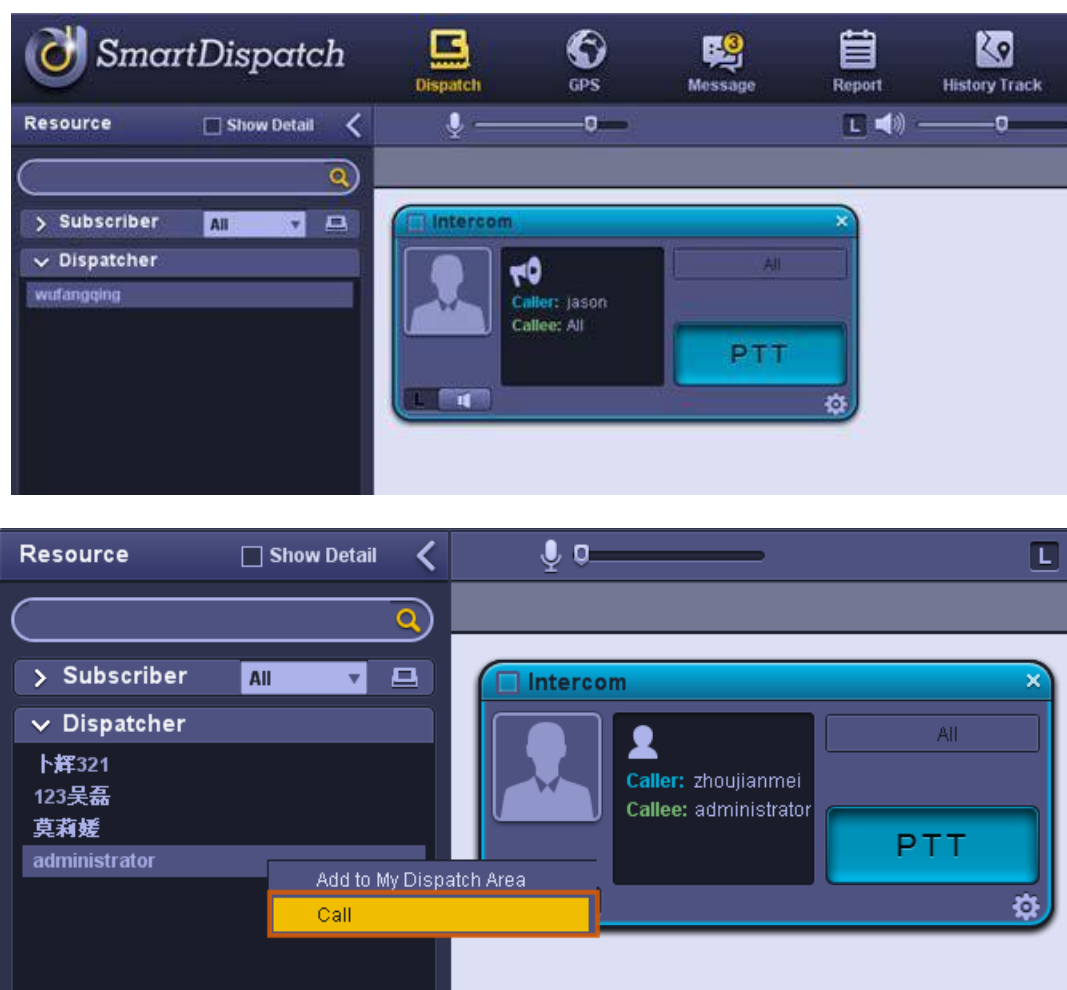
SmartDispatch

Dispatch GPS 3 Message Report History Track

Resource Show Detail

L

Subscriber All

Dispatcher

wufangqing

Intercom

Caller: jason
Callee: All

All

PTT

L

Resource Show Detail

L

Subscriber All

Dispatcher

卜辉321
123吴磊
莫莉媛
administrator

Add to My Dispatch Area
Call

Intercom

Caller: zhoujianmei
Callee: administrator

All

PTT